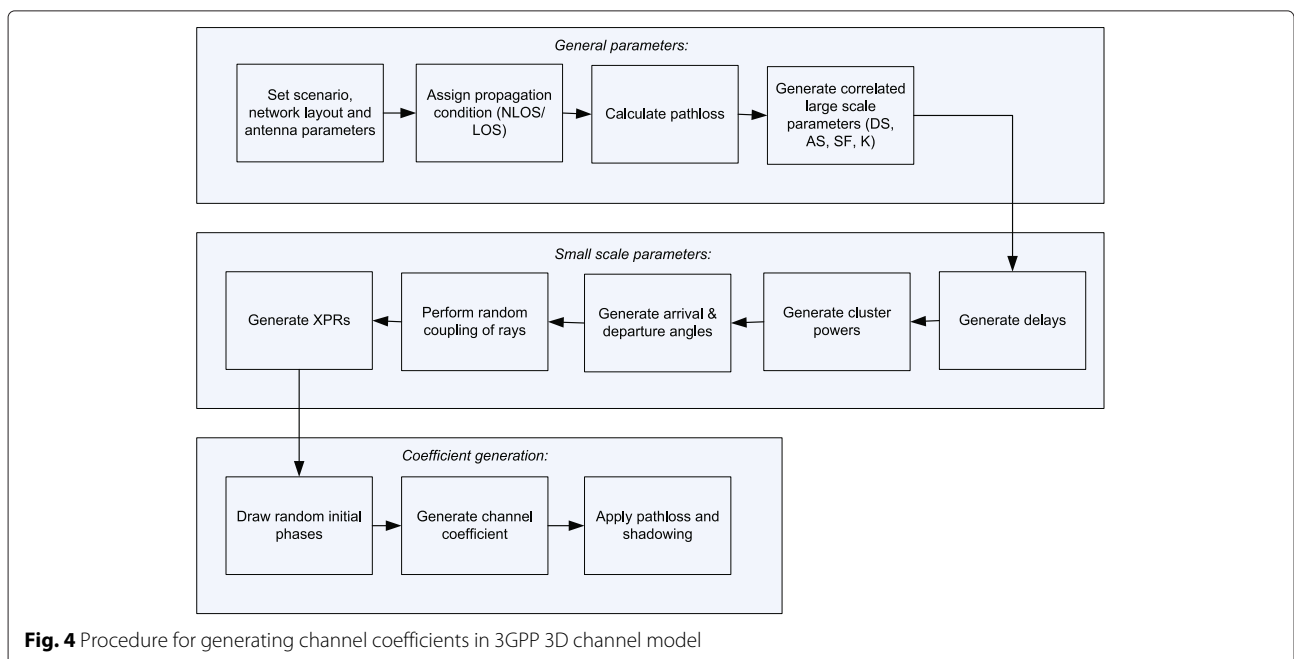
General parameters:

Set scenario, network layout and antenna parameters

Assign propagation condition (NLOS/ LOS)

Calculate pathloss

Generate correlated large scale parameters (DS, AS, SF, K)

Small scale parameters:

Generate delays

Generate cluster powers

Generate arrival & departure angles

Perform random coupling of rays

Generate XPRs

Coefficient generation:

Draw random initial phases

Generate channel coefficient

Apply pathloss and shadowing

**Fig. 4** Procedure for generating channel coefficients in 3GPP 3D channel model